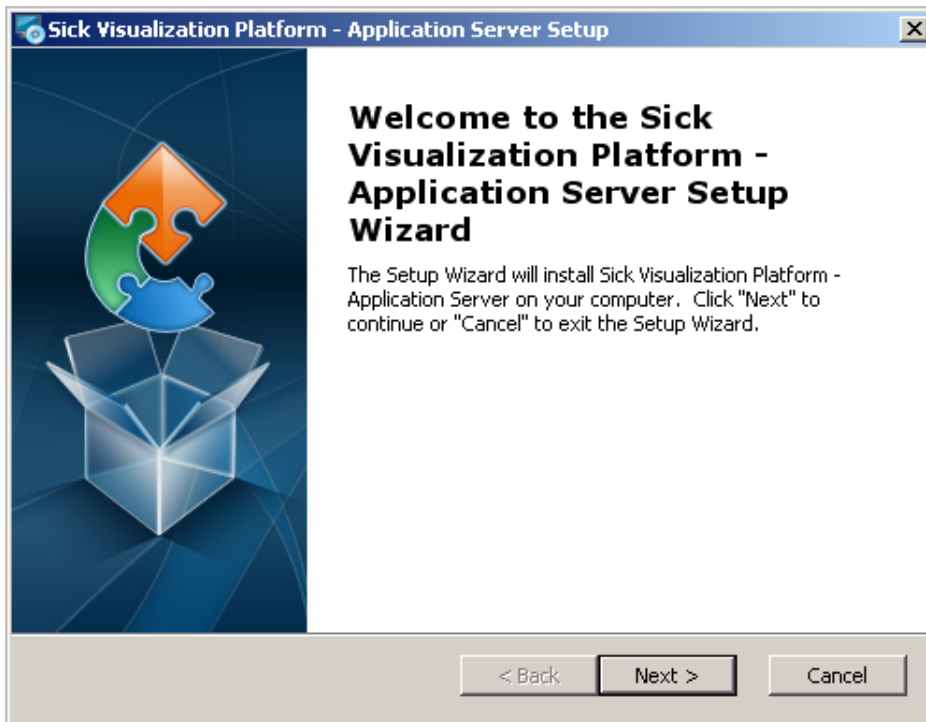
Sick Visualization Platform - Application Server Setup

Welcome to the Sick Visualization Platform - Application Server Setup Wizard

The Setup Wizard will install Sick Visualization Platform - Application Server on your computer. Click "Next" to continue or "Cancel" to exit the Setup Wizard.

< Back
Next >
Cancel